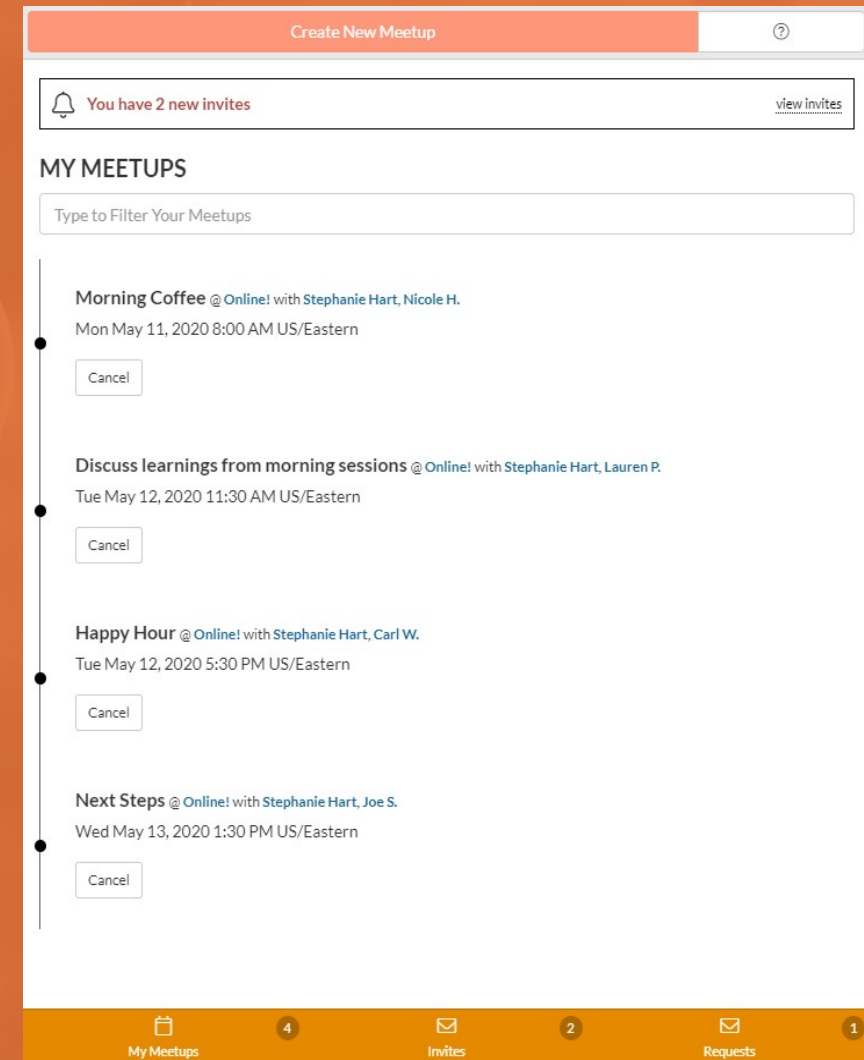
Create New Meetup

?

You have 2 new invites

view invites

MY MEETUPS

Type to Filter Your Meetups

Morning Coffee @ Online! with Stephanie Hart, Nicole H.
Mon May 11, 2020 8:00 AM US/Eastern

Cancel

Discuss learnings from morning sessions @ Online! with Stephanie Hart, Lauren P.
Tue May 12, 2020 11:30 AM US/Eastern

Cancel

Happy Hour @ Online! with Stephanie Hart, Carl W.
Tue May 12, 2020 5:30 PM US/Eastern

Cancel

Next Steps @ Online! with Stephanie Hart, Joe S.
Wed May 13, 2020 1:30 PM US/Eastern

Cancel

My Meetups 4 Invites 2 Requests 1